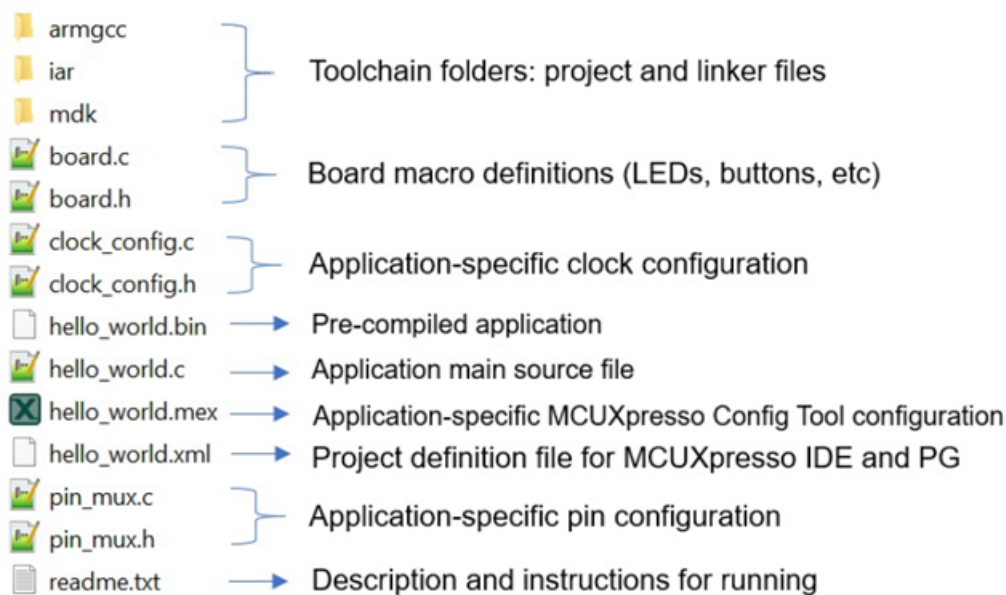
armgcc
iar
mdk
Toolchain folders: project and linker files

board.c
board.h
Board macro definitions (LEDs, buttons, etc)

clock_config.c
clock_config.h
Application-specific clock configuration

hello_world.bin → Pre-compiled application

hello_world.c → Application main source file

hello_world.mex → Application-specific MCUXpresso Config Tool configuration

hello_world.xml → Project definition file for MCUXpresso IDE and PG

pin_mux.c
pin_mux.h
Application-specific pin configuration

readme.txt → Description and instructions for running